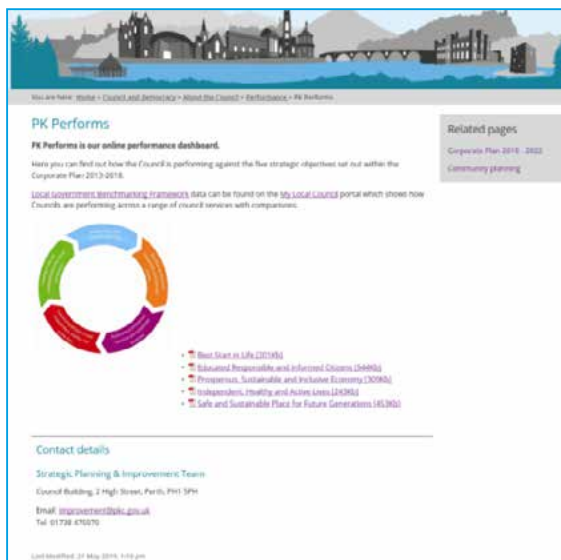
You are here: Home > Council and Democracy > About the Council > Performance > PK Performs

PK Performs

PK Performs is our online performance dashboard.

Here you can find out how the Council is performing against the five strategic objectives set out within the Corporate Plan 2013-2018.

Local Government Benchmarking Framework data can be found on the My Local Council portal which shows how Councils are performing across a range of council services with comparisons.

Related pages

Corporate Plan 2018 - 2022

Community planning

- Best Start in Life (301kb)
- Educated Responsible and Informed Citizens (344kb)
- Prosperous, Sustainable and Inclusive Economy (309kb)
- Independent, Healthy and Active Lives (243kb)
- Safe and Sustainable Place for Future Generations (453kb)

Contact details

Strategic Planning & Improvement Team

Council Building, 2 High Street, Perth, PH1 5PH

Email: improvement@pkc.gov.uk

Tel: 01738 475070

Last Modified: 31 May 2019, 1:10 pm